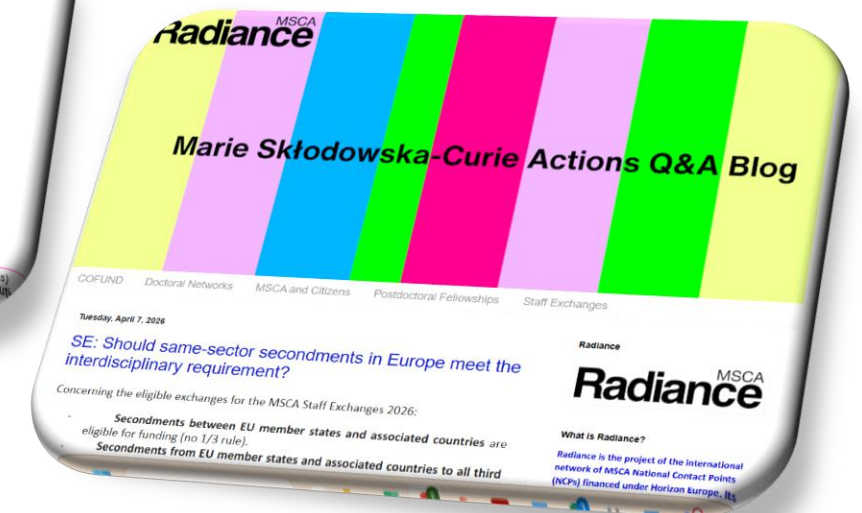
Radiance MSCA

Marie Skłodowska-Curie Actions Q&A Blog

COFUND Doctoral Networks MSCA and Citizens Postdoctoral Fellowships Staff Exchanges

Tuesday, April 7, 2026

SE: Should same-sector secondments in Europe meet the interdisciplinary requirement?

Concerning the eligible exchanges for the MSCA Staff Exchanges 2026:

- **Secondments between EU member states and associated countries** are eligible for funding (no 1/3 rule).
- **Secondments from EU member states and associated countries to all third**

Radiance

Radiance MSCA

What is Radiance?

Radiance is the project of the international network of MSCA National Contact Points (NCPs) financed under Horizon Europe. Its